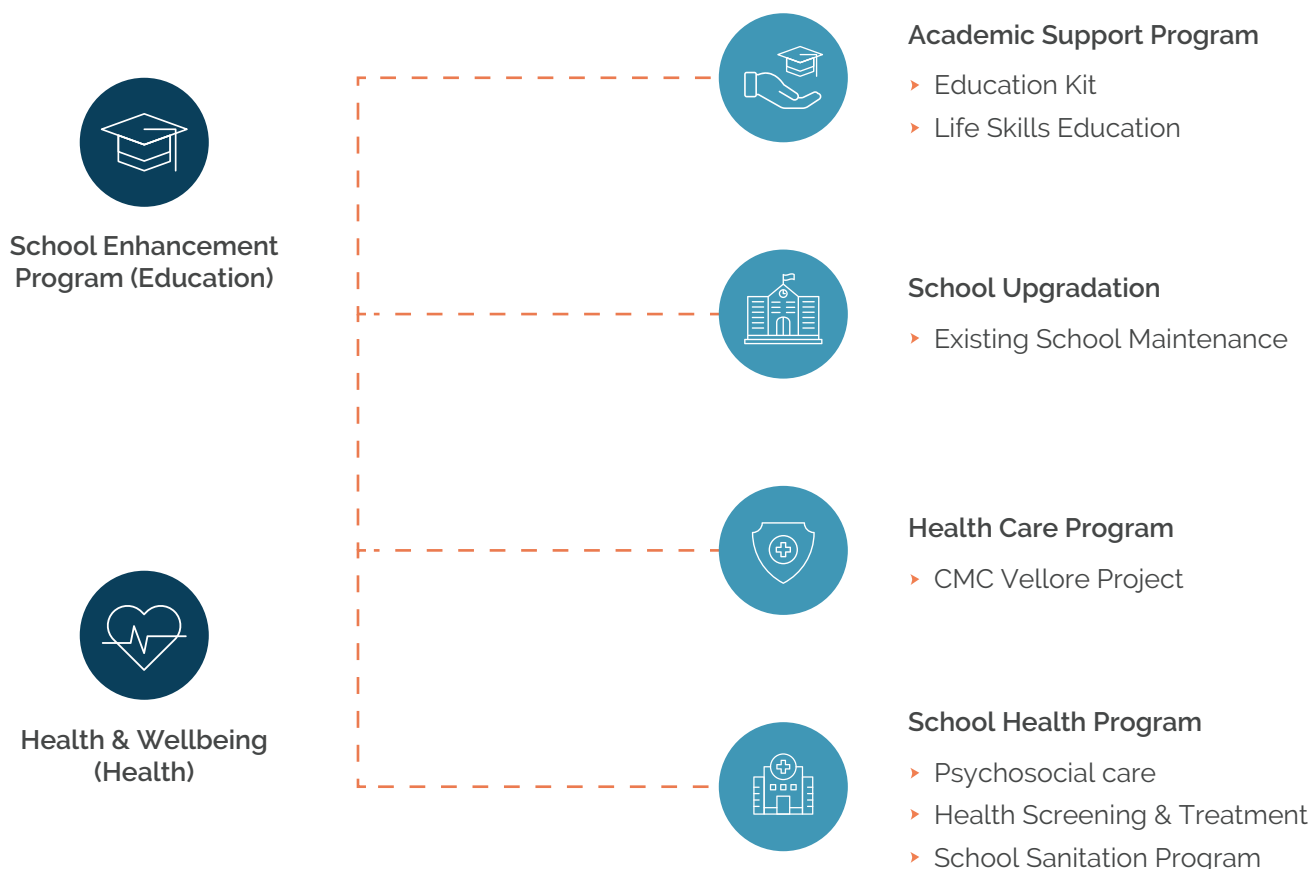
School Enhancement Program (Education)

Health & Wellbeing (Health)

Academic Support Program
‣ Education Kit
‣ Life Skills Education

School Upgradation
‣ Existing School Maintenance

Health Care Program
‣ CMC Vellore Project

School Health Program
‣ Psychosocial care
‣ Health Screening & Treatment
‣ School Sanitation Program